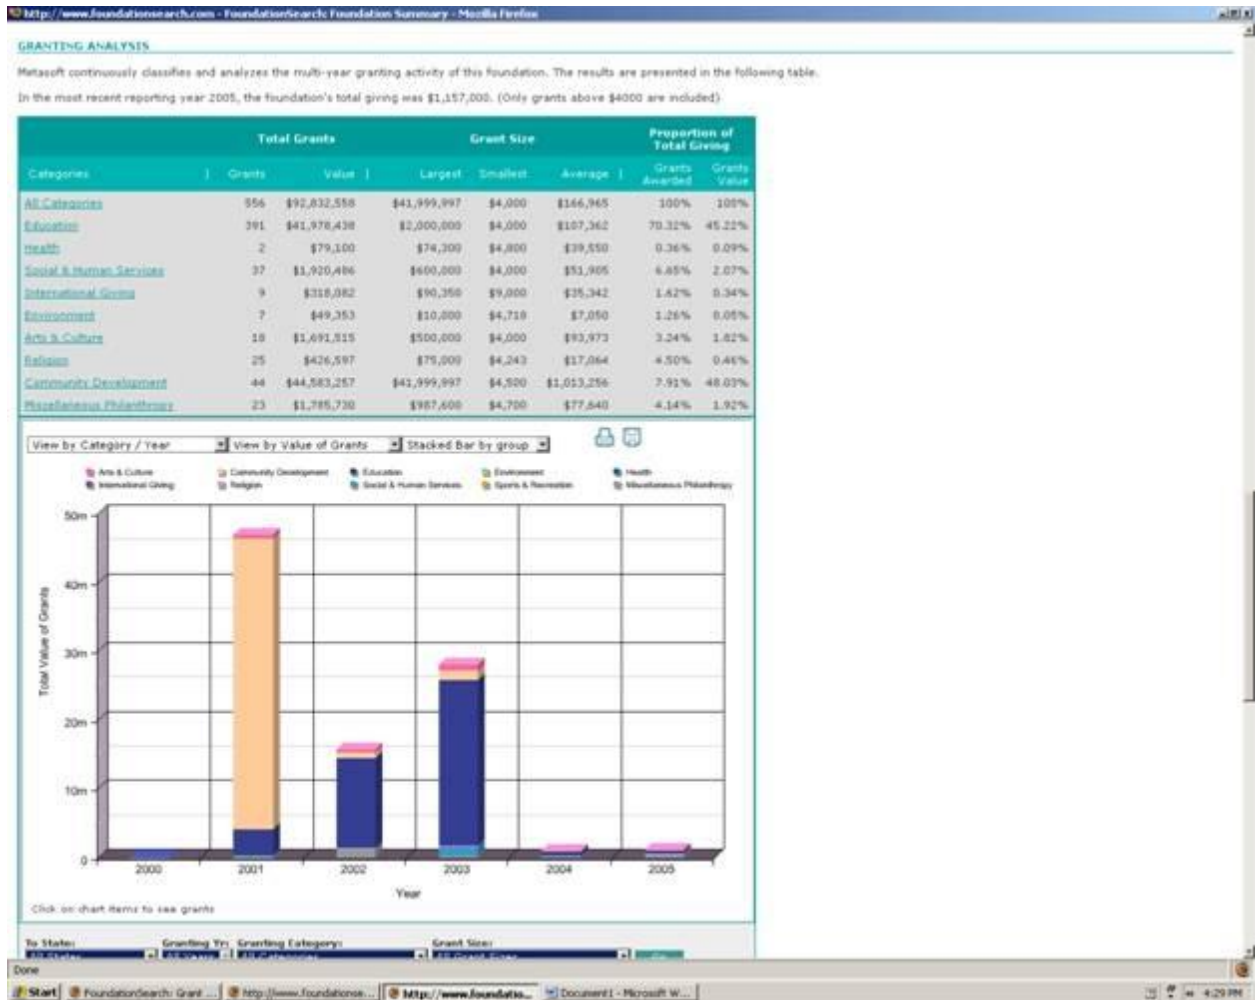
http://www.foundationsearch.com - FoundationSearch: Foundation Summary - Mozilla Firefox

GRANTING ANALYSIS

Metasoft continuously classifies and analyzes the multi-year granting activity of this foundation. The results are presented in the following table.

In the most recent reporting year 2005, the foundation's total giving was $1,157,000. (Only grants above $4000 are included)

| Categories | Grants | Value | Largest | Smallest | Average | Grants Awarded | Grants Value |
|---|---|---|---|---|---|---|---|
| All Categories | 556 | $92,832,558 | $41,999,997 | $4,000 | $166,965 | 100% | 100% |
| Education | 391 | $41,978,438 | $2,000,000 | $4,000 | $107,362 | 70.32% | 45.22% |
| Health | 2 | $79,100 | $74,300 | $4,800 | $39,550 | 0.36% | 0.09% |
| Social & Human Services | 37 | $1,920,486 | $600,000 | $4,000 | $51,905 | 6.65% | 2.07% |
| International Giving | 9 | $318,082 | $90,350 | $9,000 | $35,342 | 1.62% | 0.34% |
| Environment | 7 | $49,353 | $10,000 | $4,710 | $7,050 | 1.26% | 0.05% |
| Arts & Culture | 18 | $1,691,515 | $500,000 | $4,000 | $93,973 | 3.24% | 1.82% |
| Religion | 25 | $426,597 | $75,000 | $4,243 | $17,064 | 4.50% | 0.46% |
| Community Development | 44 | $44,583,257 | $41,999,997 | $4,500 | $1,013,256 | 7.91% | 48.03% |
| Miscellaneous Philanthropy | 23 | $1,785,730 | $987,600 | $4,700 | $77,640 | 4.14% | 1.92% |

Total Grants | Grant Size | Proportion of Total Giving

View by Category / Year | View by Value of Grants | Stacked Bar by group

Arts & Culture, Community Development, Education, Environment, Health, International Giving, Religion, Social & Human Services, Sports & Recreation, Miscellaneous Philanthropy

50m
40m
30m
20m
10m
0
Total Value of Grants
2000 2001 2002 2003 2004 2005
Year

Click on chart items to see grants

To State: Granting Yr: Granting Category: Grant Size:

Done

Start | FoundationSearch: Grant ... | http://www.foundationse... | http://www.foundatio... | Document1 - Microsoft W... | 4:29 PM